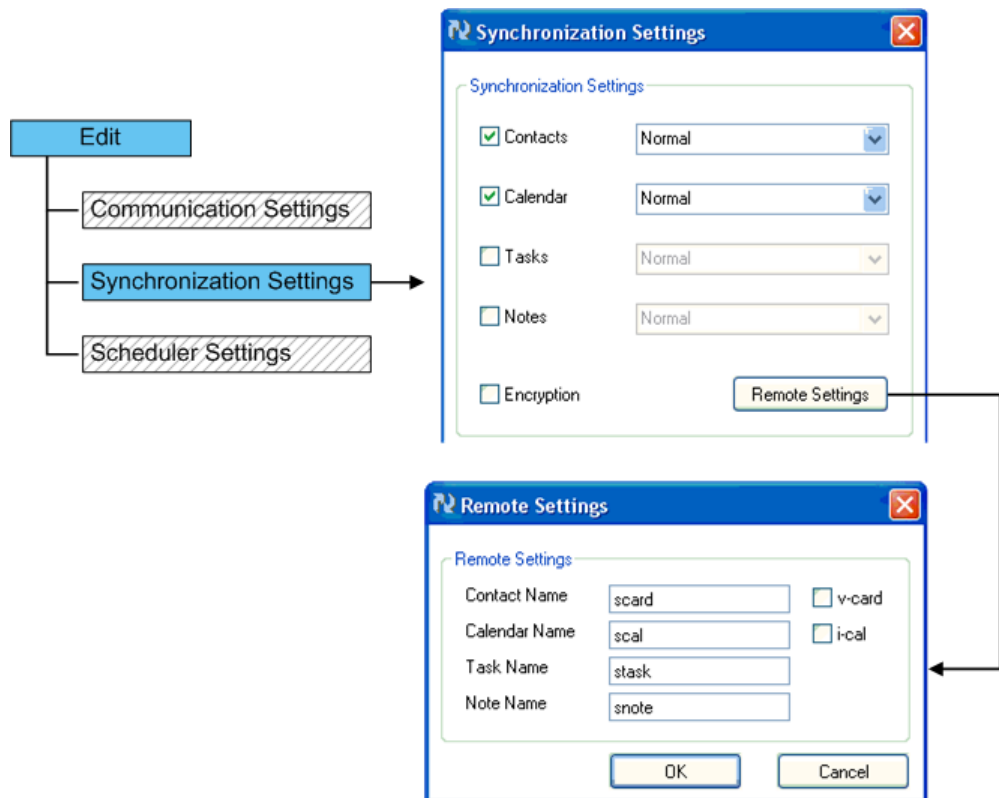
Edit

Communication Settings

Synchronization Settings

Scheduler Settings

Synchronization Settings

Synchronization Settings

Contacts Normal

Calendar Normal

Tasks Normal

Notes Normal

Encryption

Remote Settings

Remote Settings

Remote Settings

Contact Name scard

v-card

Calendar Name scal

i-cal

Task Name stask

Note Name snote

OK

Cancel